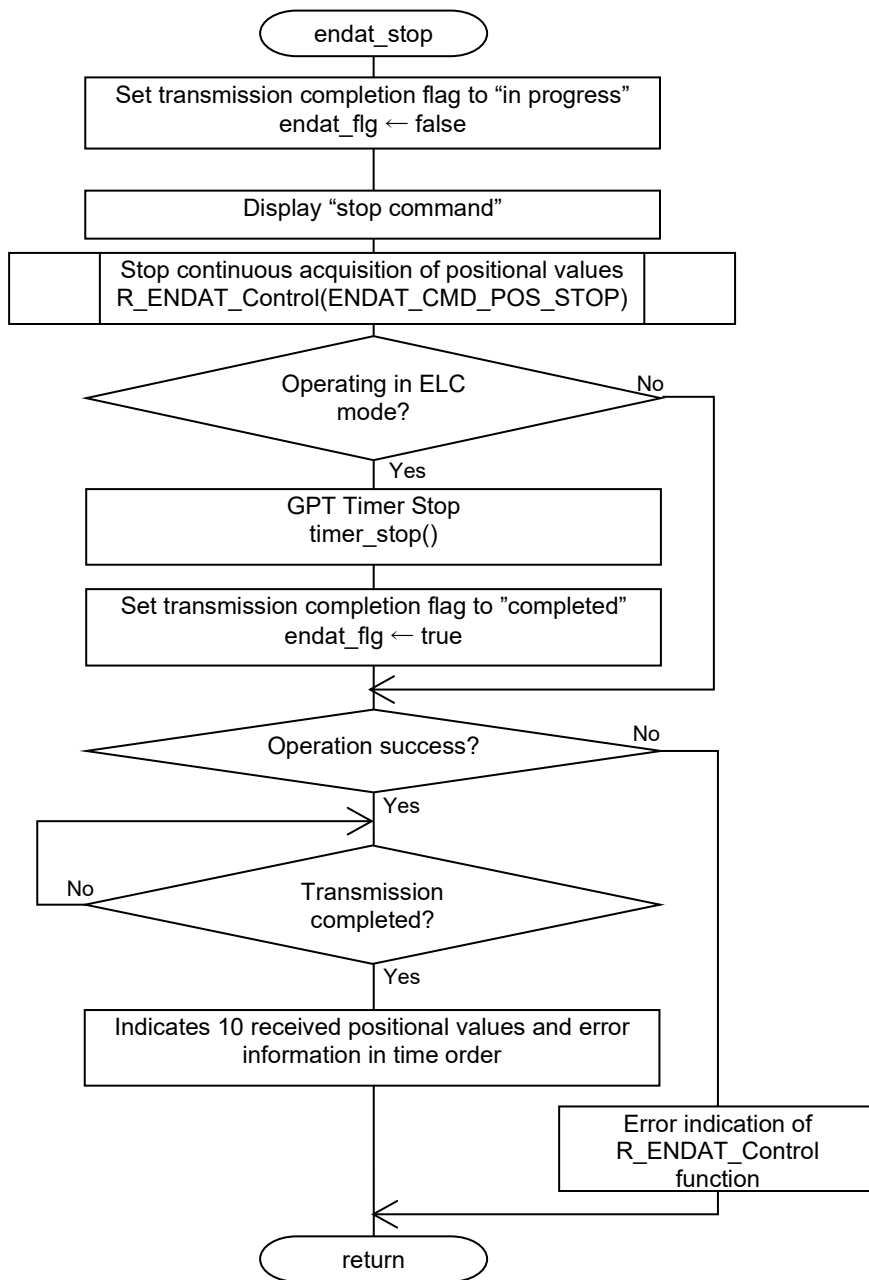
endat_stop

Set transmission completion flag to “in progress”
endat_flg ← false

Display “stop command”

Stop continuous acquisition of positional values
R_ENDAT_Control(ENDAT_CMD_POS_STOP)

Operating in ELC mode?

No

Yes

GPT Timer Stop
timer_stop()

Set transmission completion flag to ”completed”
endat_flg ← true

Operation success?

No

Yes

No

Transmission completed?

Yes

Indicates 10 received positional values and error information in time order

Error indication of R_ENDAT_Control function

return